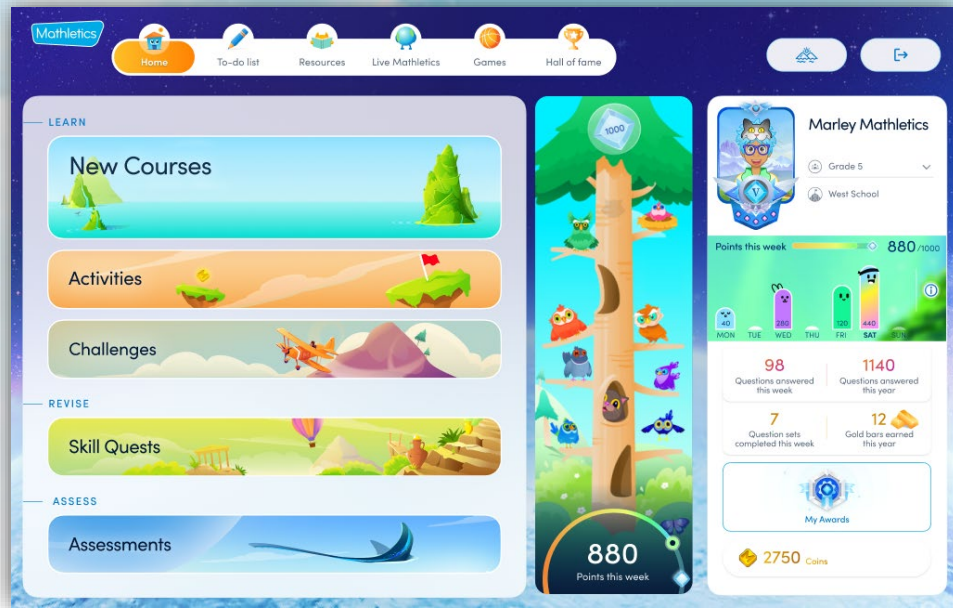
Mathletics

Home
To-do list
Resources
Live Mathletics
Games
Hall of fame

LEARN

New Courses

Activities

Challenges

REVISE

Skill Quests

ASSESS

Assessments

1000

880
Points this week

Marley Mathletics

Grade 5

West School

Points this week
880/1000

40
MON
TUE
280
WED
THU
120
FRI
440
SAT
SUN

98
Questions answered this week

1140
Questions answered this year

7
Question sets completed this week

12
Gold bars earned this year

My Awards

2750 Coins